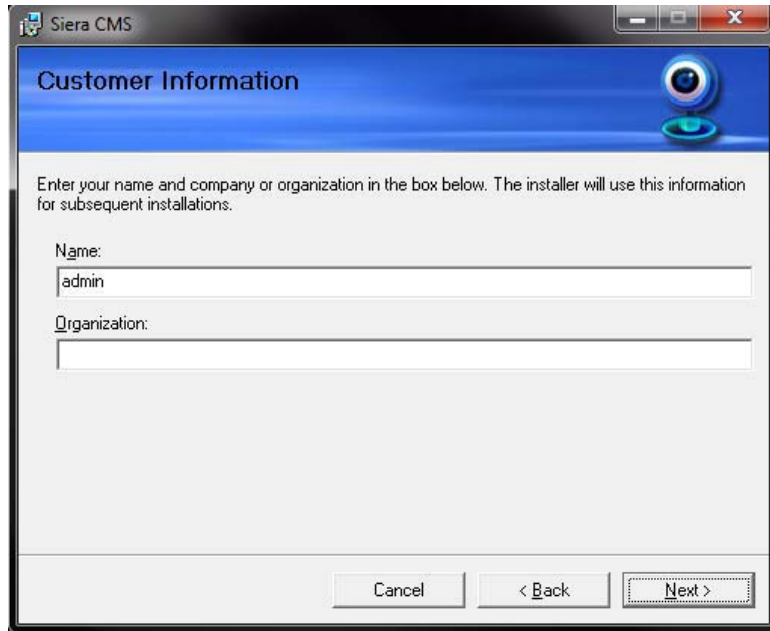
Siera CMS

Customer Information

Enter your name and company or organization in the box below. The installer will use this information for subsequent installations.

Name:

admin

Organization:

Cancel

< Back

Next >